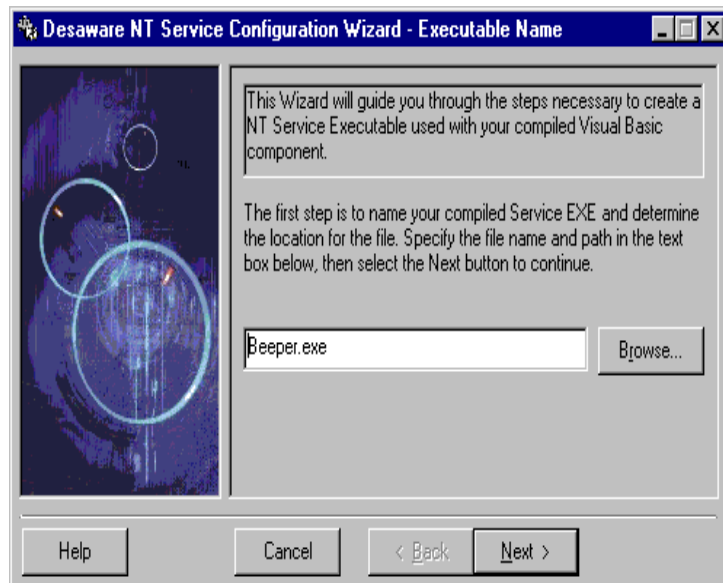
Desaware NT Service Configuration Wizard - Executable Name

This Wizard will guide you through the steps necessary to create a NT Service Executable used with your compiled Visual Basic component.

The first step is to name your compiled Service EXE and determine the location for the file. Specify the file name and path in the text box below, then select the Next button to continue.

Beeper.exe

Browse...

Help

Cancel

< Back

Next >